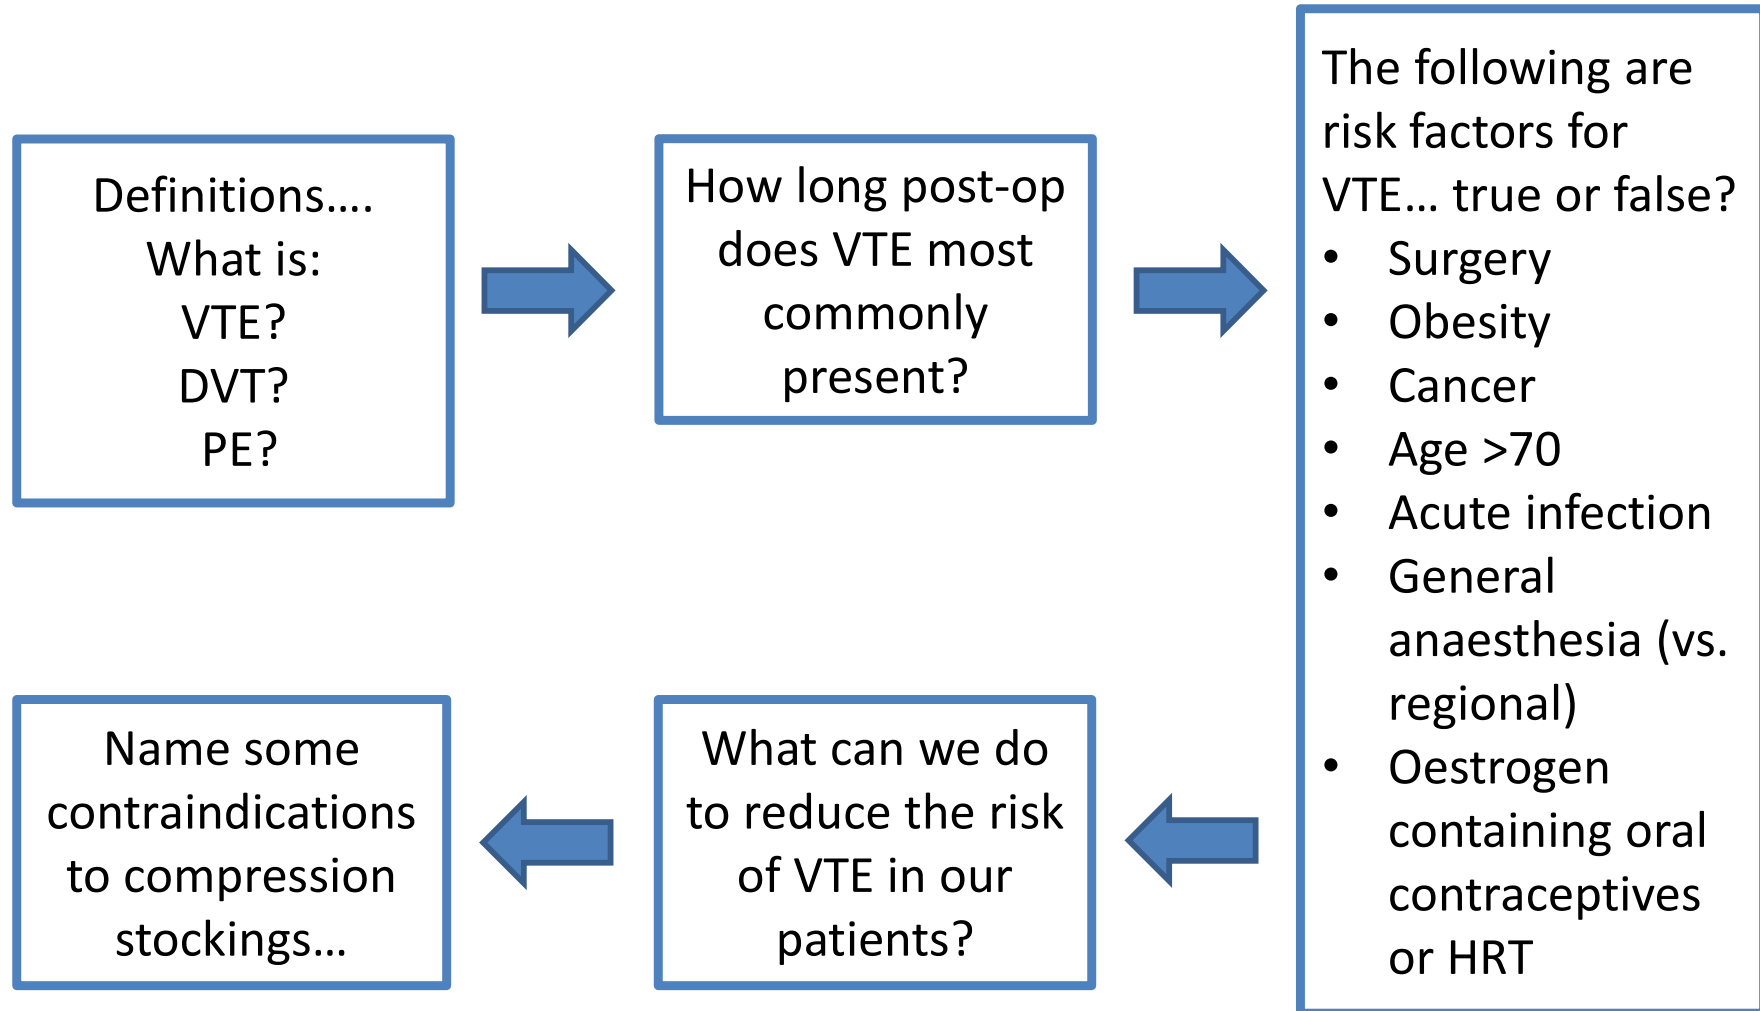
Definitions….
What is:
VTE?
DVT?
PE?

How long post-op does VTE most commonly present?

The following are risk factors for VTE… true or false?
- Surgery
- Obesity
- Cancer
- Age >70
- Acute infection
- General anaesthesia (vs. regional)
- Oestrogen containing oral contraceptives or HRT

What can we do to reduce the risk of VTE in our patients?

Name some contraindications to compression stockings…